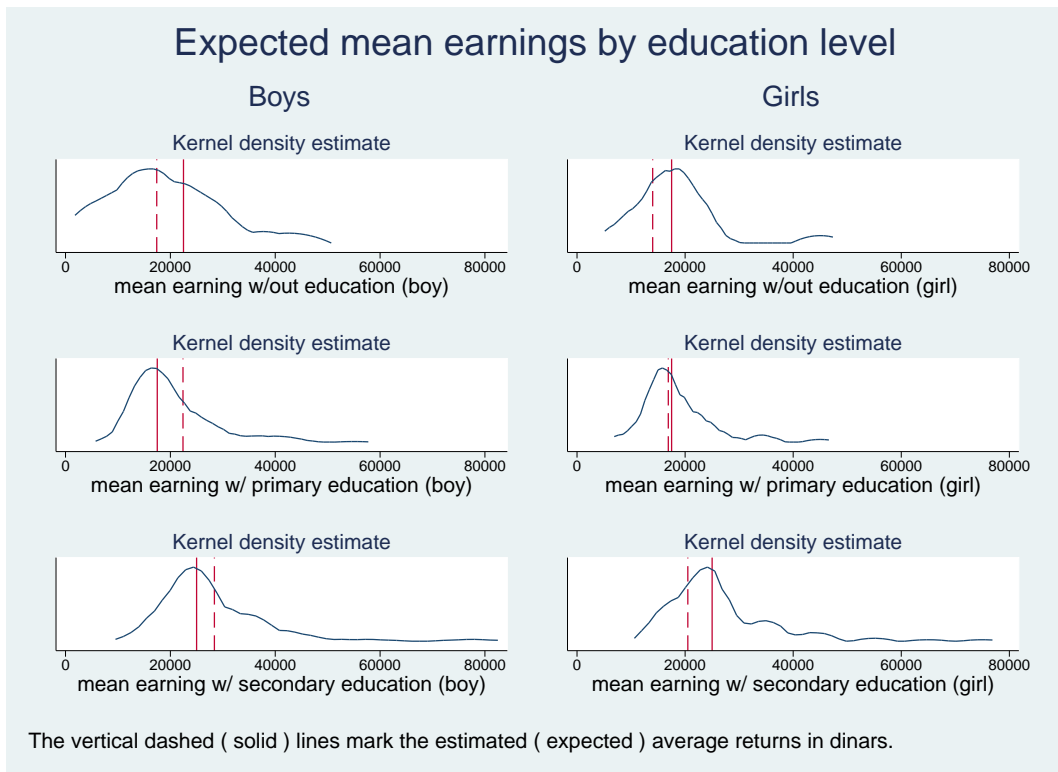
Expected mean earnings by education level

Boys

Kernel density estimate

0 20000 40000 60000 80000

mean earning w/out education (boy)

Kernel density estimate

0 20000 40000 60000 80000

mean earning w/ primary education (boy)

Kernel density estimate

0 20000 40000 60000 80000

mean earning w/ secondary education (boy)

Girls

Kernel density estimate

0 20000 40000 60000 80000

mean earning w/out education (girl)

Kernel density estimate

0 20000 40000 60000 80000

mean earning w/ primary education (girl)

Kernel density estimate

0 20000 40000 60000 80000

mean earning w/ secondary education (girl)

The vertical dashed ( solid ) lines mark the estimated ( expected ) average returns in dinars.